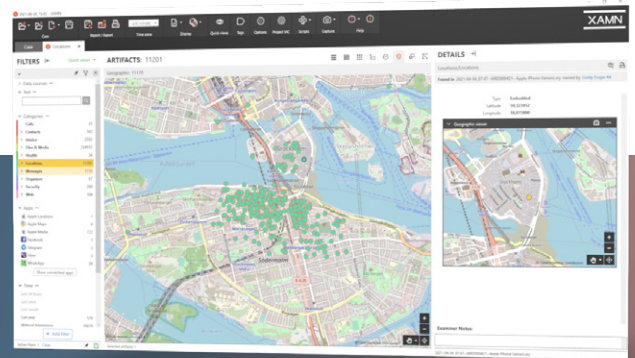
XAMN

Case

Report / Export

Time zone

Display

Quick view

Tags

Options

Project VIC

Scripts

Capture

Help

Case

Locations

FILTERS

Quick views

Data sources

Text

Categories

Calls

Contacts

Media

Files & Media

Health

Locations

Messages

Organizer

Security

Web

Apps

Apple Locations

Apple Maps

Apple Media

Facebook

Telegram

Viber

WhatsApp

Show unmatched apps

Times

Add filter

ARTIFACTS: 11201

Geographic: 11178

Södermalm

DETAILS

Locations/Locations

Type

Latitude

Longitude

Geographic viewer

Examiner Notes